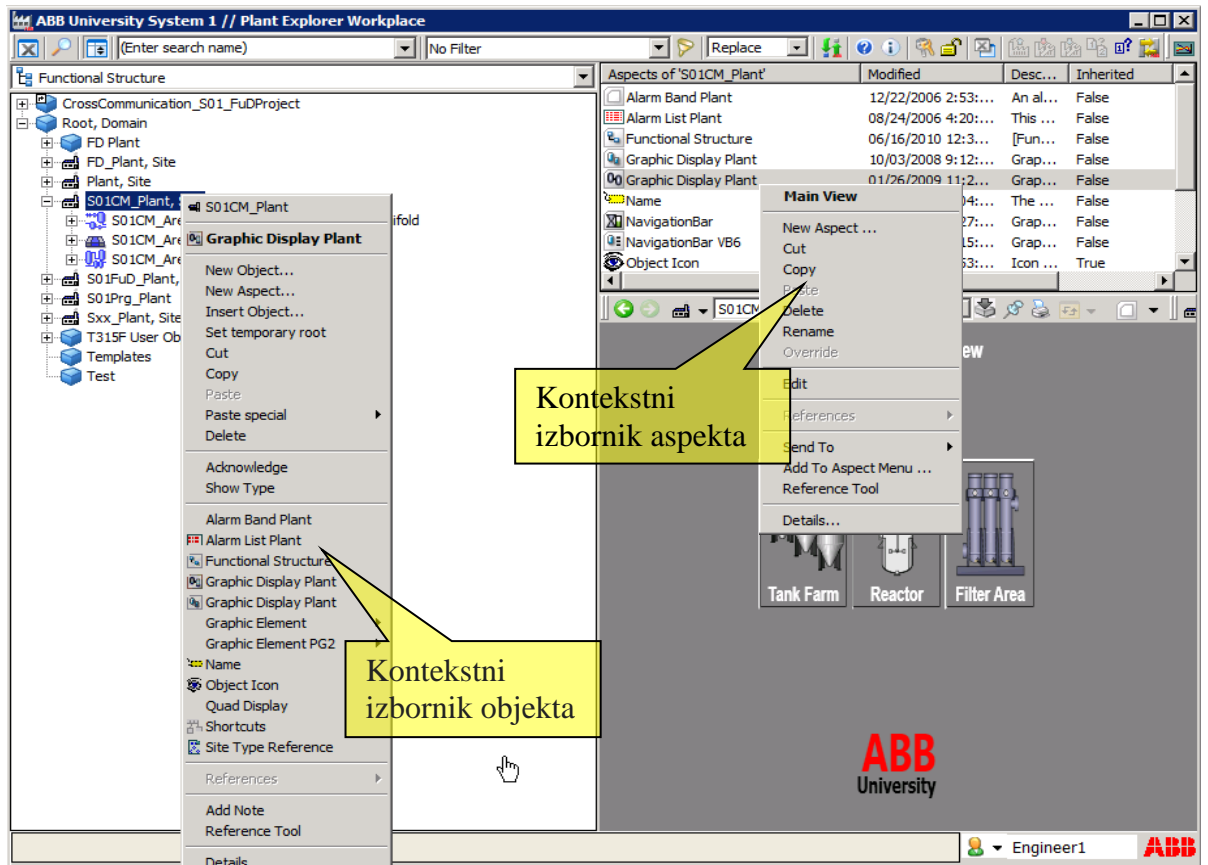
ABB University System 1 // Plant Explorer Workplace

(Enter search name) No Filter Replace

Functional Structure

CrossCommunication_S01_FuDProject
Root, Domain
FD Plant
FD_Plant, Site
Plant, Site
S01CM_Plant, S
S01CM_Are
S01CM_Are
S01CM_Are
S01FuD_Plant,
S01Prg_Plant
Sxx_Plant, Site
T315F User Ob
Templates
Test

ifold

S01CM_Plant
Graphic Display Plant
New Object...
New Aspect...
Insert Object...
Set temporary root
Cut
Copy
Paste
Paste special
Delete
Acknowledge
Show Type
Alarm Band Plant
Alarm List Plant
Functional Structure
Graphic Display Plant
Graphic Display Plant
Graphic Element
Graphic Element PG2
Name
Object Icon
Quad Display
Shortcuts
Site Type Reference
References
Add Note
Reference Tool
Details

| Aspects of 'S01CM_Plant' | Modified | Desc... | Inherited |
|---|---|---|---|
| Alarm Band Plant | 12/22/2006 2:53:... | An al... | False |
| Alarm List Plant | 08/24/2006 4:20:... | This ... | False |
| Functional Structure | 06/16/2010 12:3... | [Fun... | False |
| Graphic Display Plant | 10/03/2008 9:12:... | Grap... | False |
| Graphic Display Plant | 01/26/2009 11:2... | Grap... | False |
| Name | ...04:... | The ... | False |
| NavigationBar | ...27:... | Grap... | False |
| NavigationBar VB6 | ...15:... | Grap... | False |
| Object Icon | ...53:... | Icon ... | True |

Main View
New Aspect ...
Cut
Copy
Paste
Delete
Rename
Override
Edit
References
Send To
Add To Aspect Menu ...
Reference Tool
Details...

S01CM

iew

Kontekstni izbornik aspekta

Kontekstni izbornik objekta

Tank Farm
Reactor
Filter Area

ABB
University

Engineer1
ABB